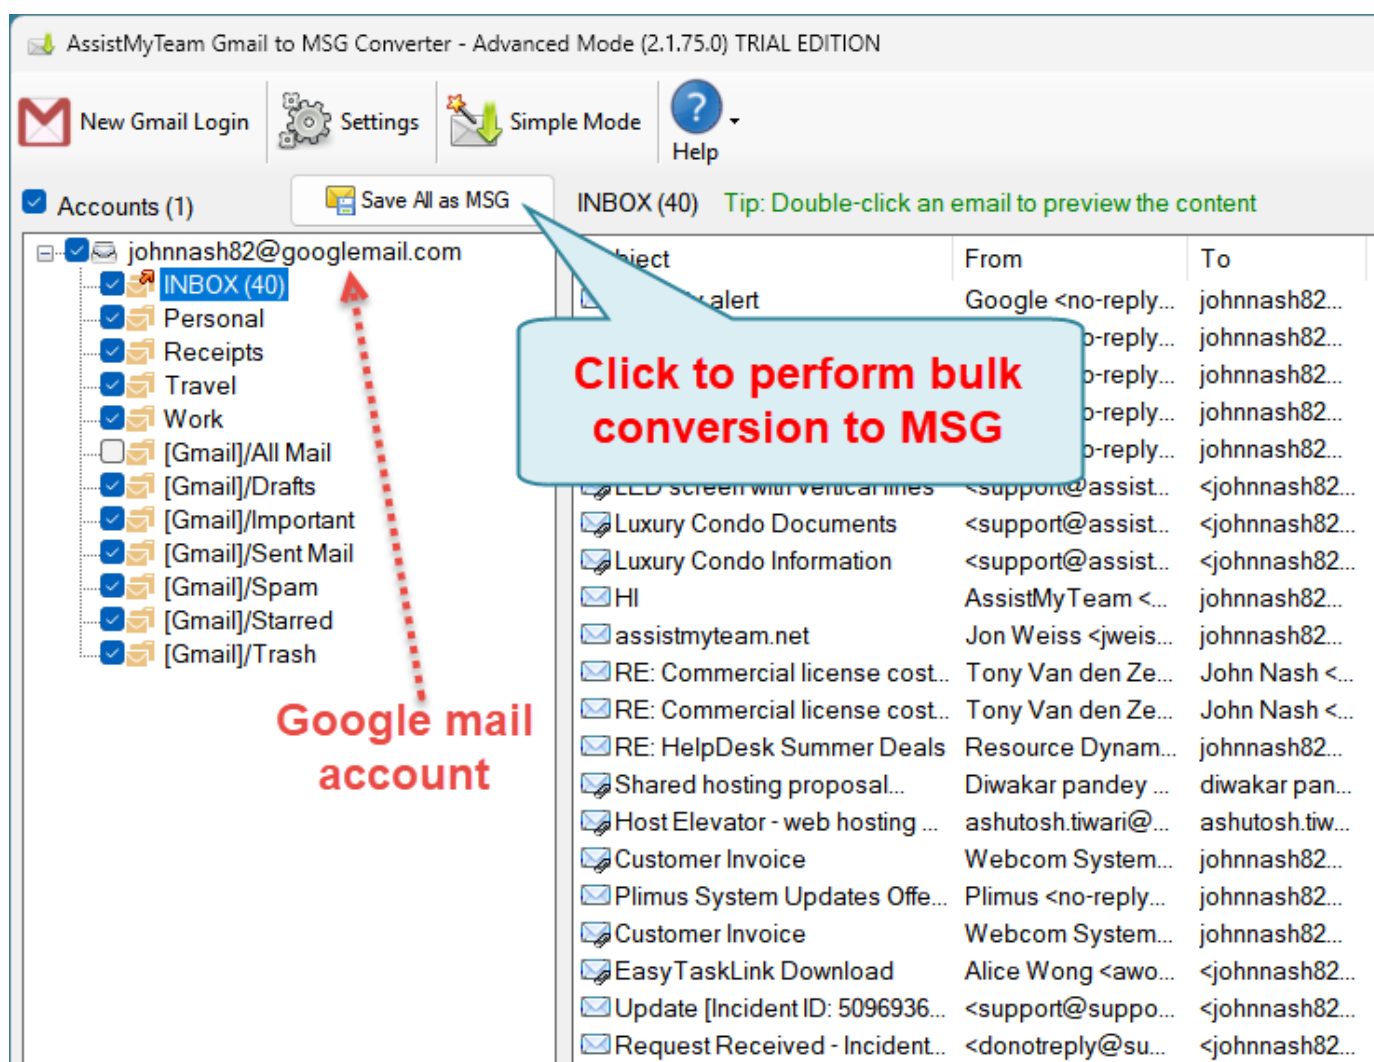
AssistMyTeam Gmail to MSG Converter - Advanced Mode (2.1.75.0) TRIAL EDITION

New Gmail Login Settings Simple Mode Help

Accounts (1) Save All as MSG INBOX (40) Tip: Double-click an email to preview the content

johnnash82@googlemail.com
INBOX (40)
Personal
Receipts
Travel
Work
[Gmail]/All Mail
[Gmail]/Drafts
[Gmail]/Important
[Gmail]/Sent Mail
[Gmail]/Spam
[Gmail]/Starred
[Gmail]/Trash

Google mail account

Click to perform bulk conversion to MSG

| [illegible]ject | From | To |
|---|---|---|
| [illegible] alert | Google <no-reply... | johnnash82... |
| | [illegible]-reply... | johnnash82... |
| | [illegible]-reply... | johnnash82... |
| | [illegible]-reply... | johnnash82... |
| | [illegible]-reply... | johnnash82... |
| LED screen with vertical lines | <support@assist... | <johnnash82... |
| Luxury Condo Documents | <support@assist... | <johnnash82... |
| Luxury Condo Information | <support@assist... | <johnnash82... |
| HI | AssistMyTeam <... | johnnash82... |
| assistmyteam.net | Jon Weiss <jweis... | johnnash82... |
| RE: Commercial license cost... | Tony Van den Ze... | John Nash <... |
| RE: Commercial license cost... | Tony Van den Ze... | John Nash <... |
| RE: HelpDesk Summer Deals | Resource Dynam... | johnnash82... |
| Shared hosting proposal... | Diwakar pandey ... | diwakar pan... |
| Host Elevator - web hosting ... | ashutosh.tiwari@... | ashutosh.tiw... |
| Customer Invoice | Webcom System... | johnnash82... |
| Plimus System Updates Offe... | Plimus <no-reply... | johnnash82... |
| Customer Invoice | Webcom System... | johnnash82... |
| EasyTaskLink Download | Alice Wong <awo... | <johnnash82... |
| Update [Incident ID: 5096936... | <support@suppo... | <johnnash82... |
| Request Received - Incident... | <donotreply@su... | <johnnash82... |